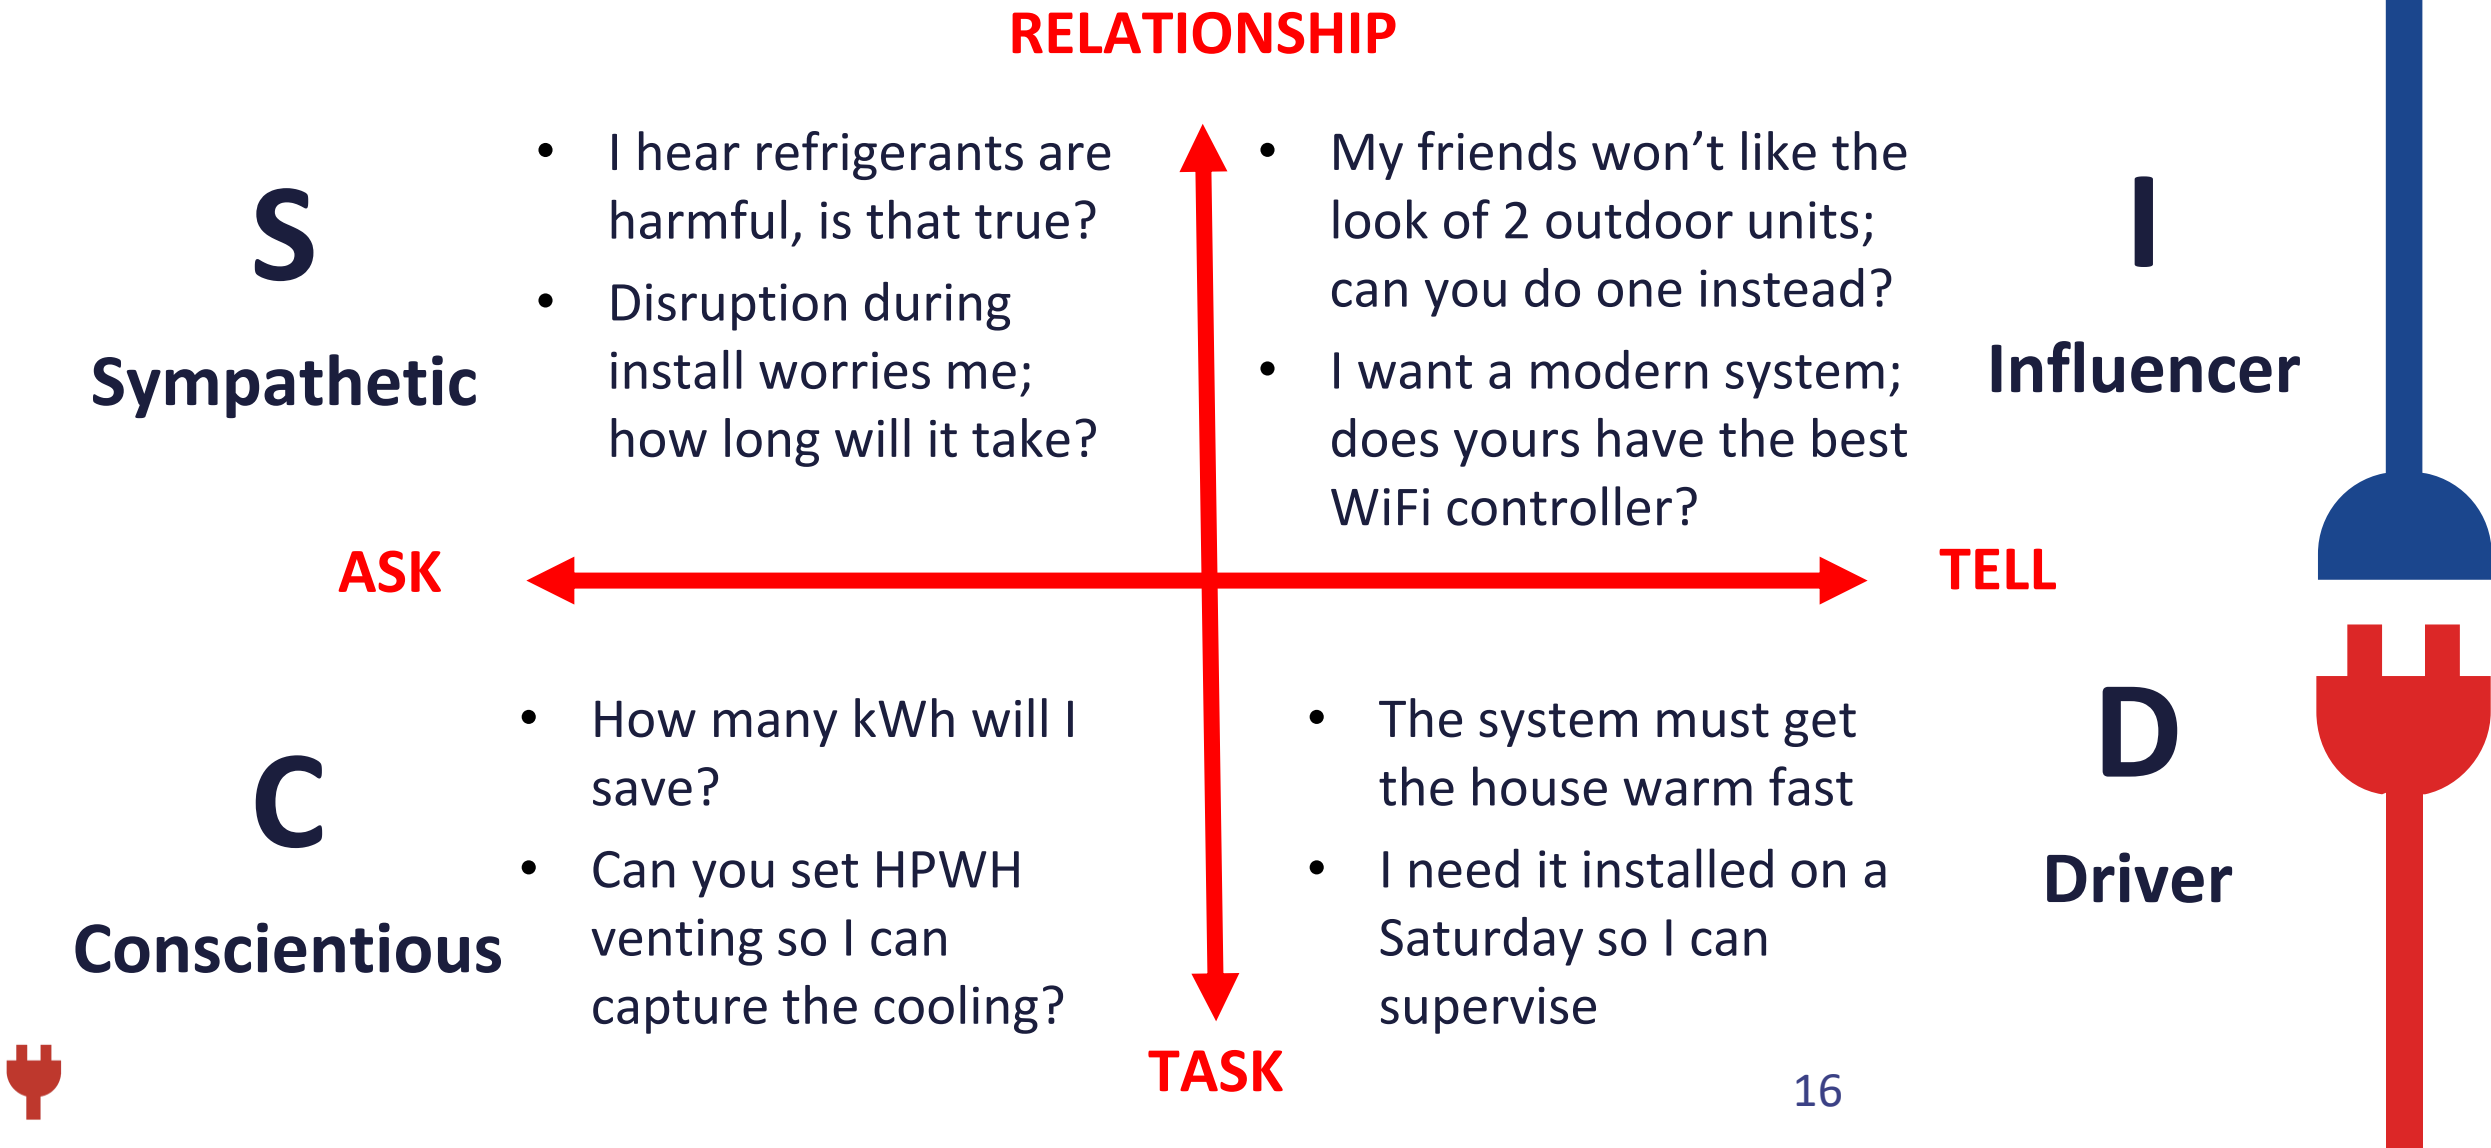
RELATIONSHIP

S

Sympathetic

- I hear refrigerants are harmful, is that true?
- Disruption during install worries me; how long will it take?

- My friends won’t like the look of 2 outdoor units; can you do one instead?
- I want a modern system; does yours have the best WiFi controller?

I

Influencer

ASK

TELL

C

Conscientious

- How many kWh will I save?
- Can you set HPWH venting so I can capture the cooling?

- The system must get the house warm fast
- I need it installed on a Saturday so I can supervise

D

Driver

TASK

16